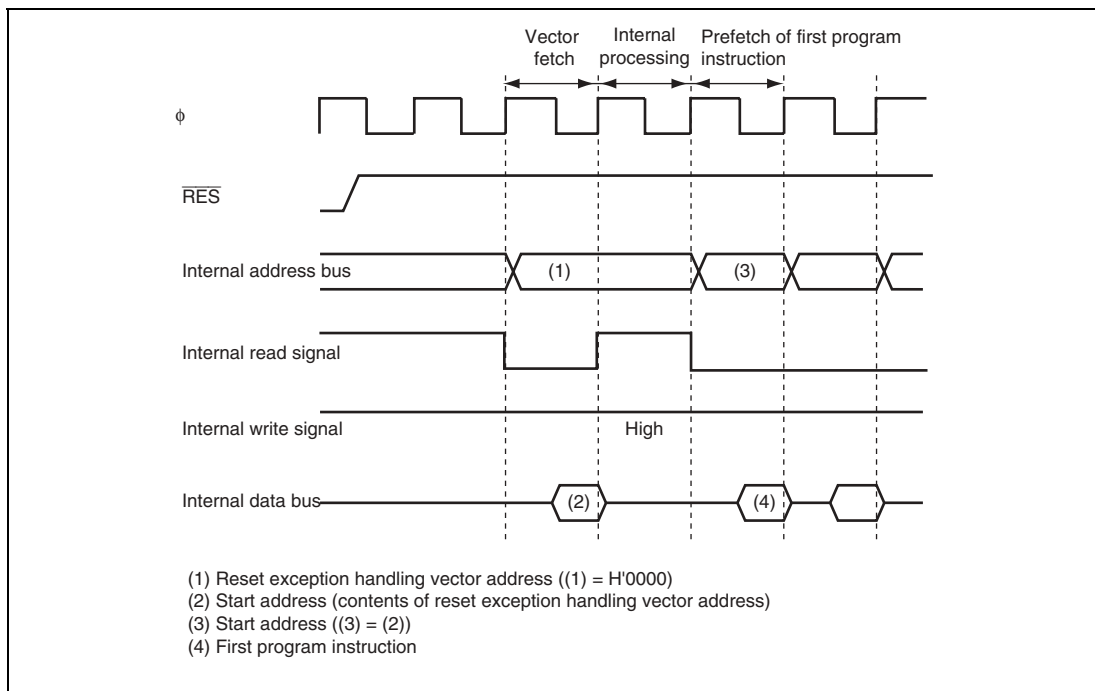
Vector fetch

Internal processing

Prefetch of first program instruction

ϕ

$\overline{RES}$

Internal address bus

(1)

(3)

Internal read signal

Internal write signal

High

Internal data bus

(2)

(4)

(1) Reset exception handling vector address ((1) = H'0000)
(2) Start address (contents of reset exception handling vector address)
(3) Start address ((3) = (2))
(4) First program instruction